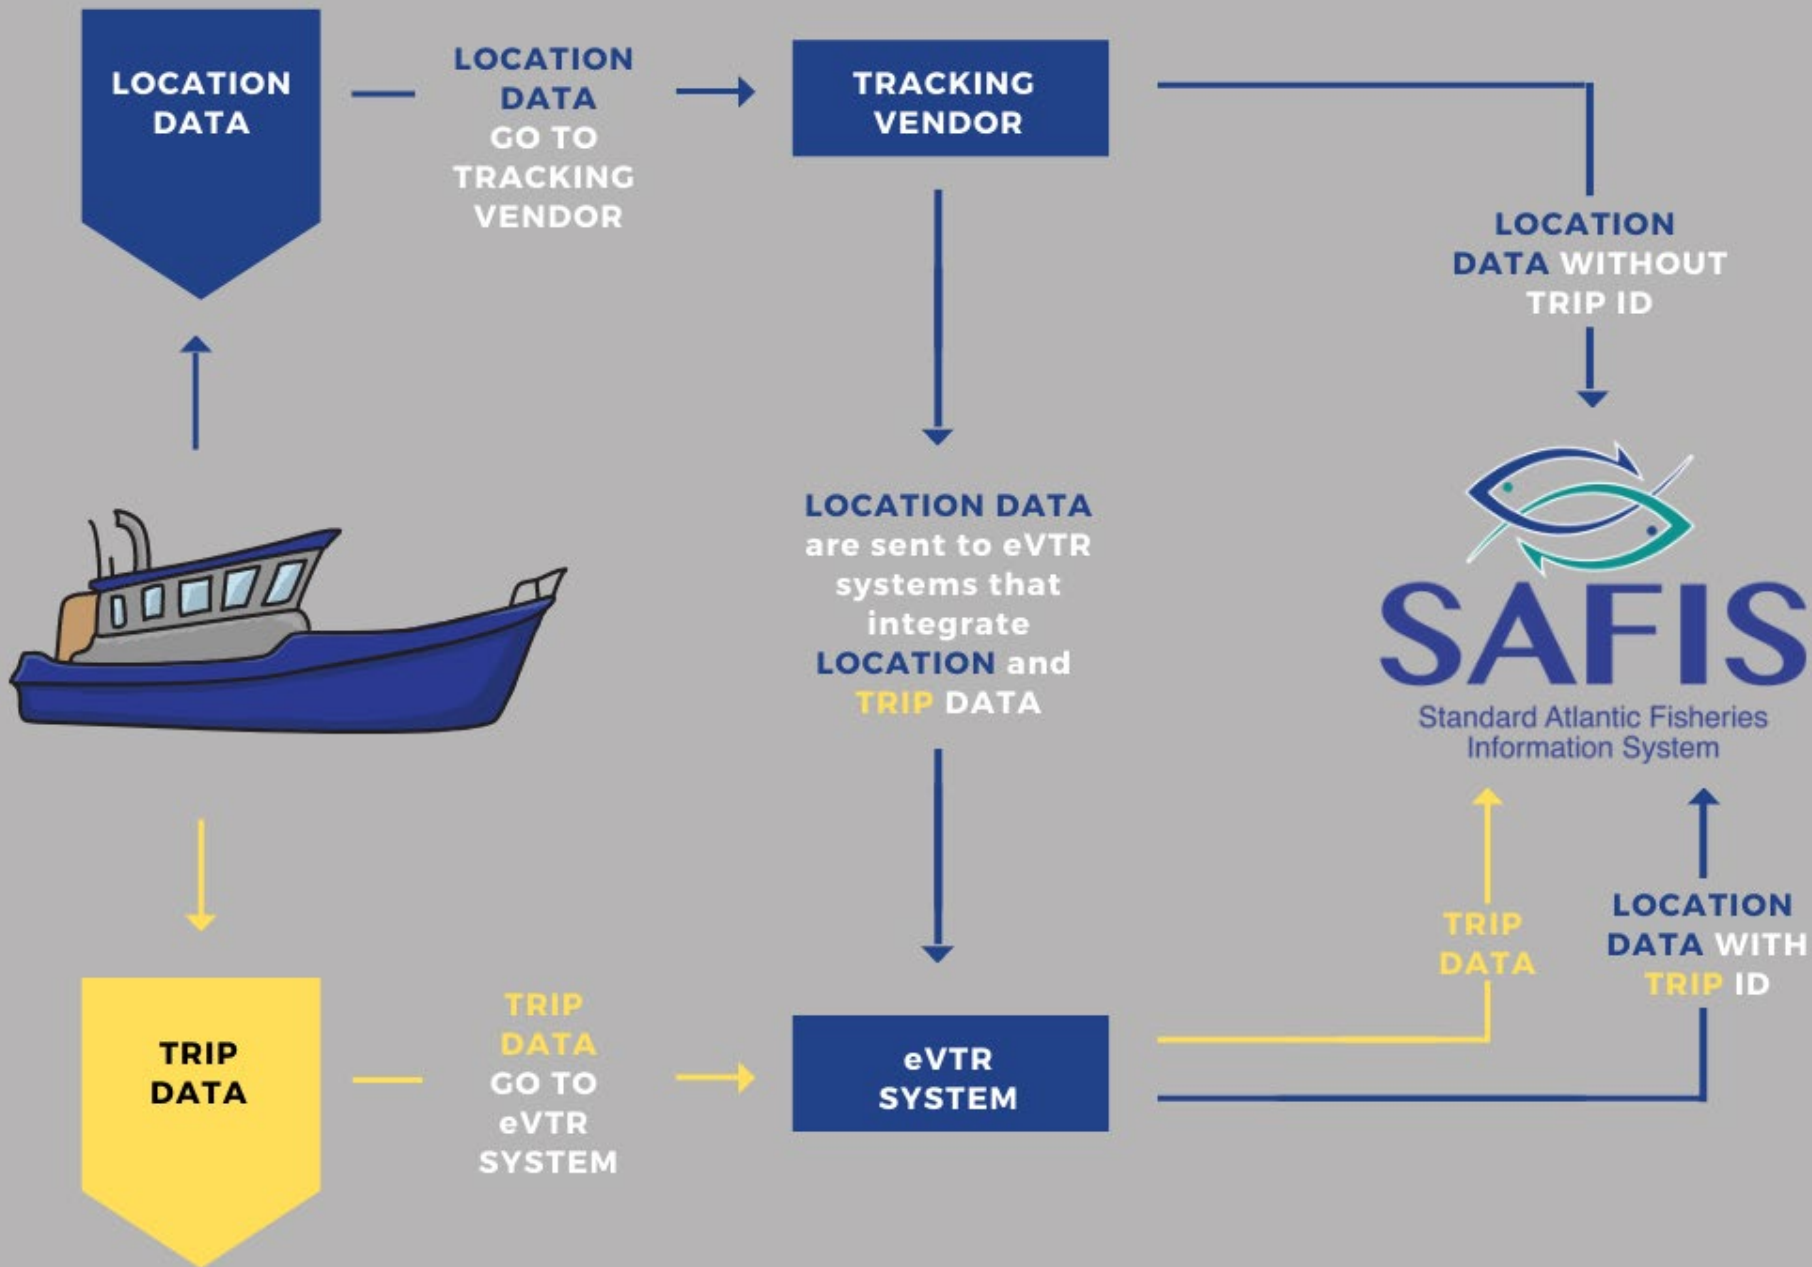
LOCATION DATA

LOCATION DATA GO TO TRACKING VENDOR

TRACKING VENDOR

LOCATION DATA WITHOUT TRIP ID

LOCATION DATA are sent to eVTR systems that integrate LOCATION and TRIP DATA

SAFIS
Standard Atlantic Fisheries Information System

TRIP DATA

LOCATION DATA WITH TRIP ID

TRIP DATA

TRIP DATA GO TO eVTR SYSTEM

eVTR SYSTEM